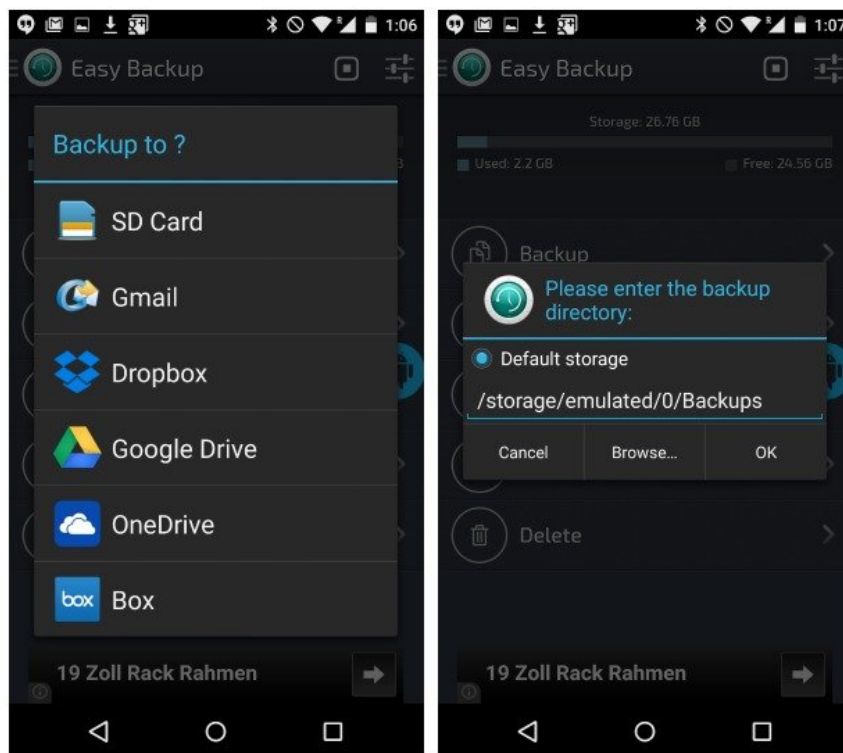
1:06

Easy Backup

Backup to ?

SD Card

Gmail

Dropbox

Google Drive

OneDrive

box Box

19 Zoll Rack Rahmen

1:07

Easy Backup

Storage: 26.76 GB

Used: 2.2 GB

Free: 24.56 GB

Backup

Please enter the backup directory:

Default storage

/storage/emulated/0/Backups

Cancel

Browse...

OK

Delete

19 Zoll Rack Rahmen